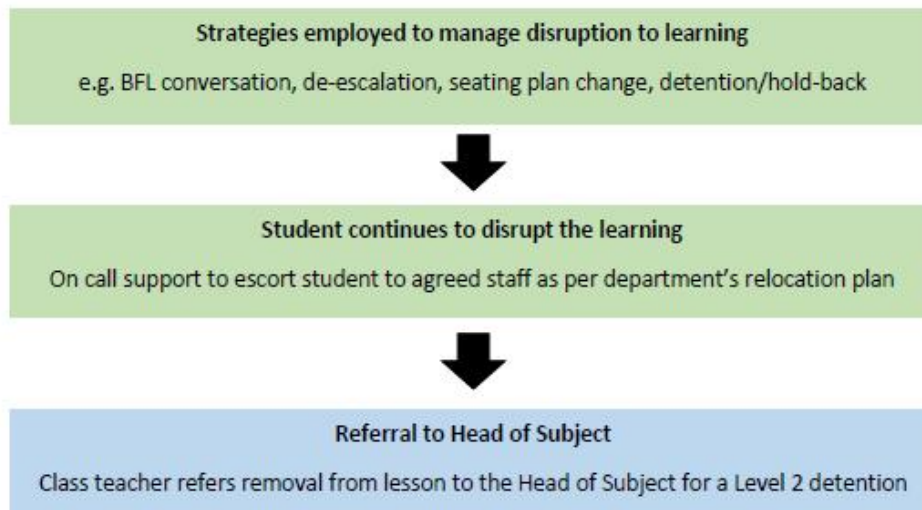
Strategies employed to manage disruption to learning

e.g. BFL conversation, de-escalation, seating plan change, detention/hold-back

Student continues to disrupt the learning

On call support to escort student to agreed staff as per department's relocation plan

Referral to Head of Subject

Class teacher refers removal from lesson to the Head of Subject for a Level 2 detention